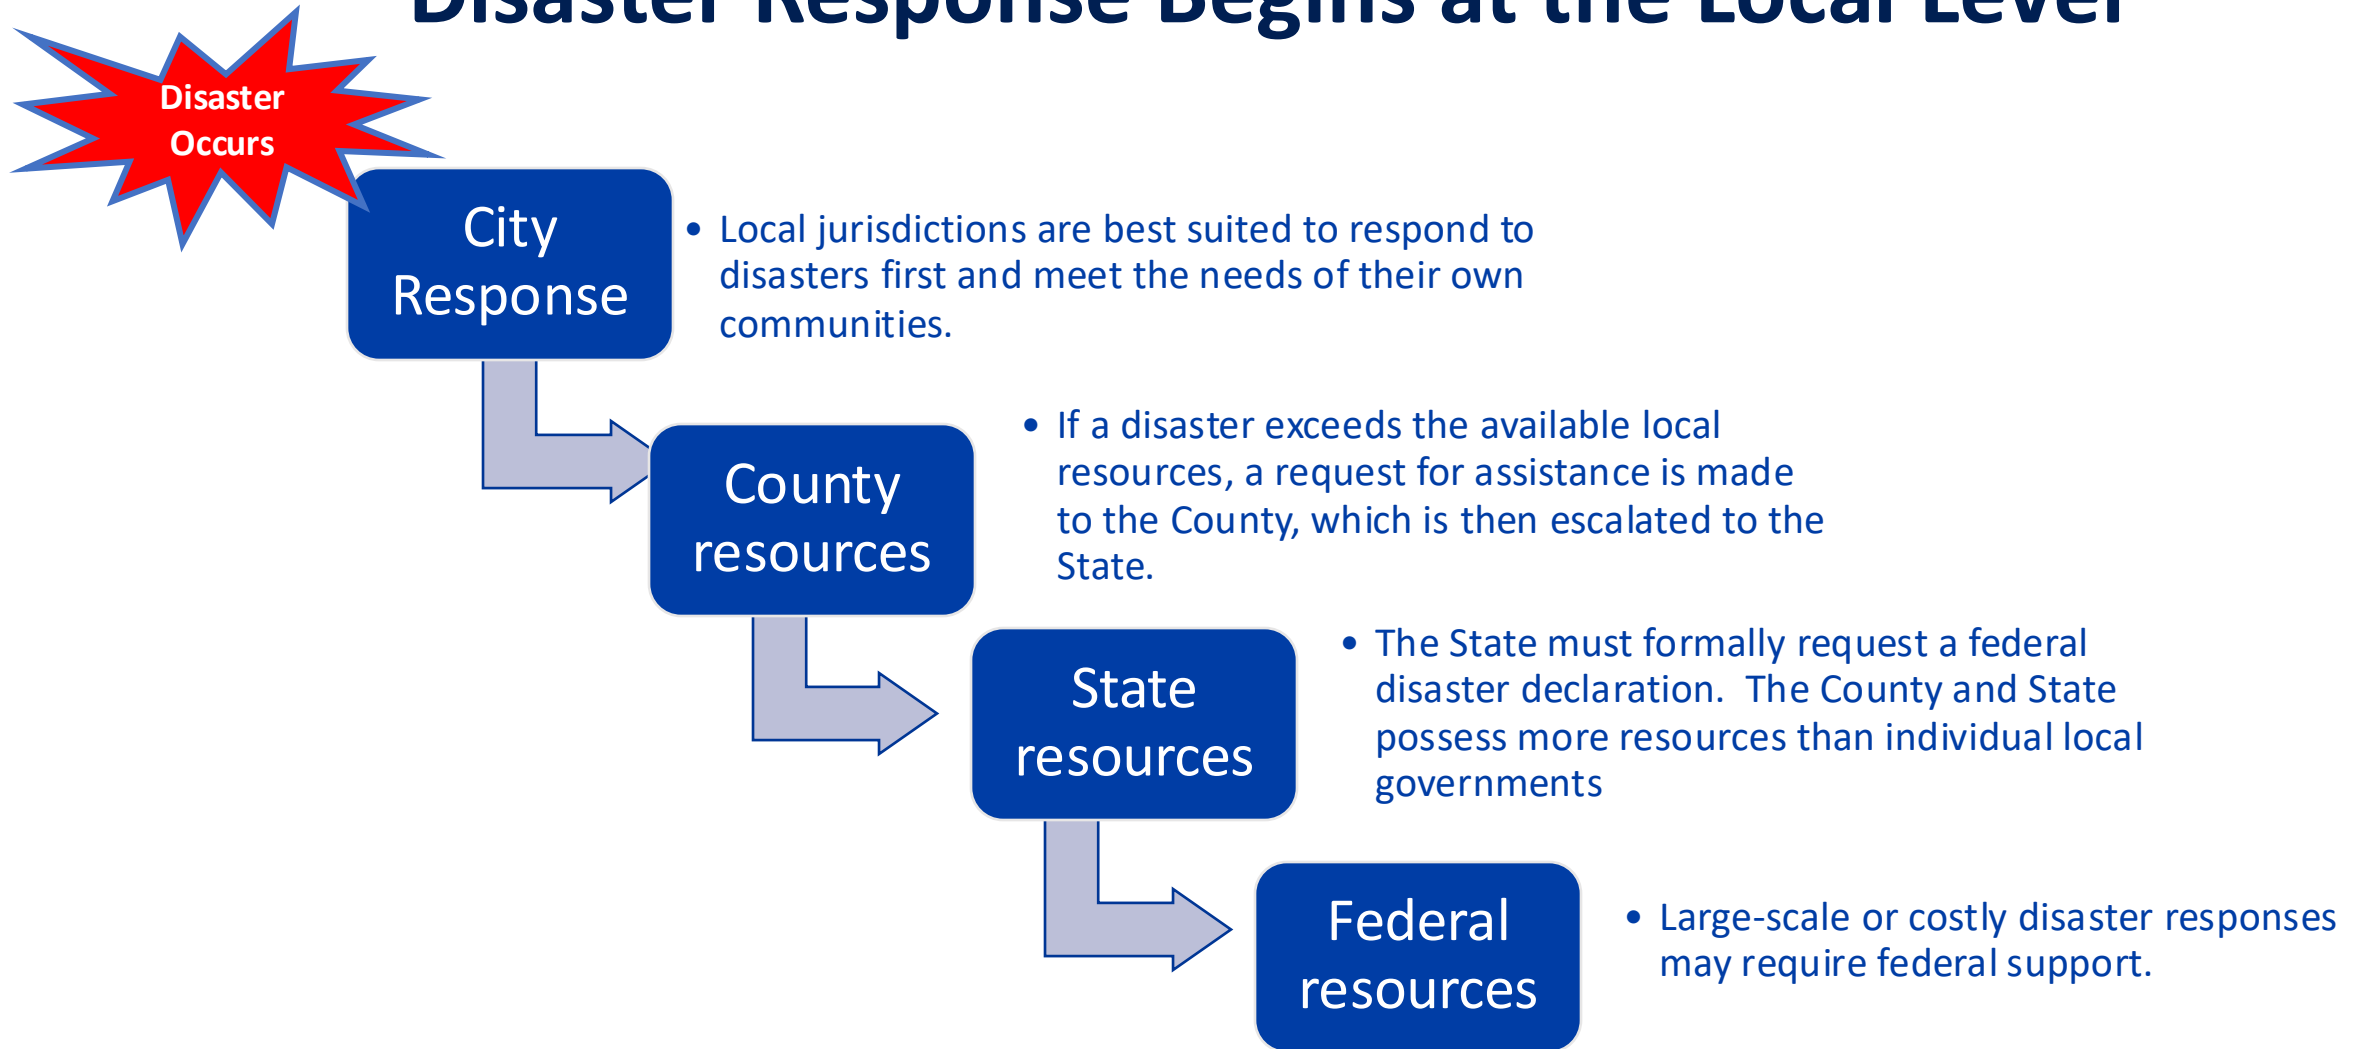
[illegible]

Disaster Occurs

City Response

• Local jurisdictions are best suited to respond to disasters first and meet the needs of their own communities.

County resources

• If a disaster exceeds the available local resources, a request for assistance is made to the County, which is then escalated to the State.

State resources

• The State must formally request a federal disaster declaration. The County and State possess more resources than individual local governments

Federal resources

• Large-scale or costly disaster responses may require federal support.